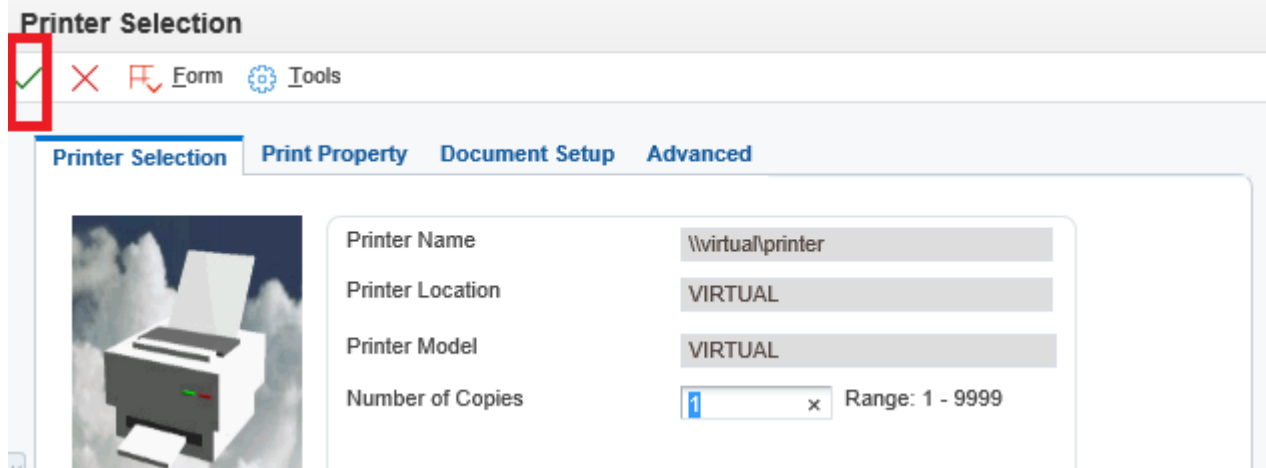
Printer Selection

Form Tools

Printer Selection | Print Property | Document Setup | Advanced

Printer Name \\virtual\printer

Printer Location VIRTUAL

Printer Model VIRTUAL

Number of Copies 1 × Range: 1 - 9999